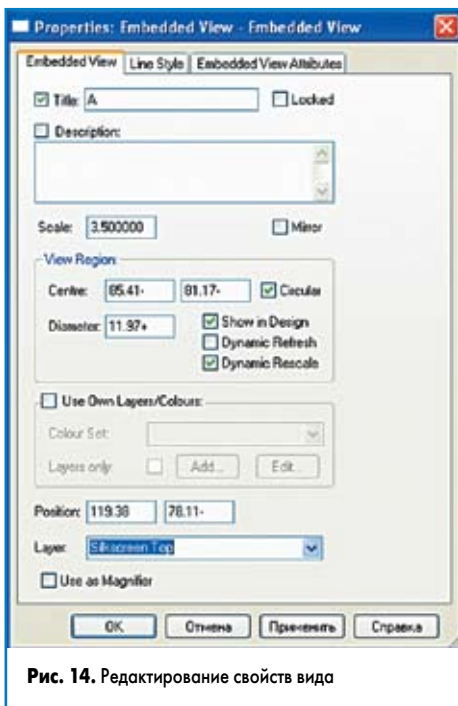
Properties: Embedded View - Embedded View

Embedded View | Line Style | Embedded View Attributes

☑ Title: A
☐ Locked

☐ Description:

Scale: 3.500000
☐ Mirror

View Region

Centre: 85.41- 81.17-
☑ Circular

Diameter: 11.97+
☑ Show in Design
☐ Dynamic Refresh
☑ Dynamic Rescale

☐ Use Own Layers/Colours:

Colour Set:

Layers only: ☐ Add... Edit...

Position: 119.38 78.11-

Layer: Silkscreen Top

☐ Use as Magnifier

OK | Отмена | Применить | Справка

**Рис. 14.** Редактирование свойств вида